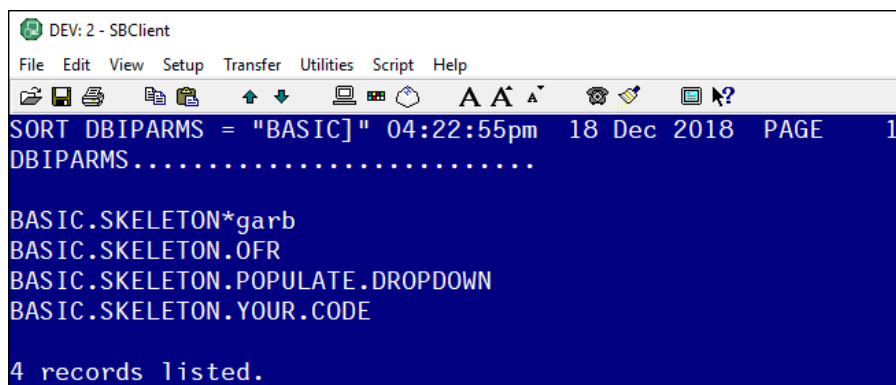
DEV: 2 - SBClient

File Edit View Setup Transfer Utilities Script Help

SORT DBIPARMS = "BASIC]" 04:22:55pm 18 Dec 2018 PAGE 1
DBIPARMS..........................

BASIC.SKELETON*garb
BASIC.SKELETON.OFR
BASIC.SKELETON.POPULATE.DROPDOWN
BASIC.SKELETON.YOUR.CODE

4 records listed.